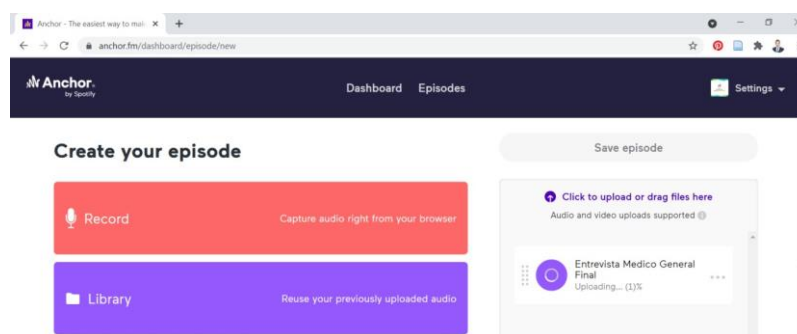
Anchor - The easiest way to mak ×
+
anchor.fm/dashboard/episode/new

Anchor
by Spotify

Dashboard Episodes

Settings

Create your episode

Save episode

Record
Capture audio right from your browser

Click to upload or drag files here
Audio and video uploads supported

Entrevista Medico General Final
Uploading... (1)%

Library
Reuse your previously uploaded audio